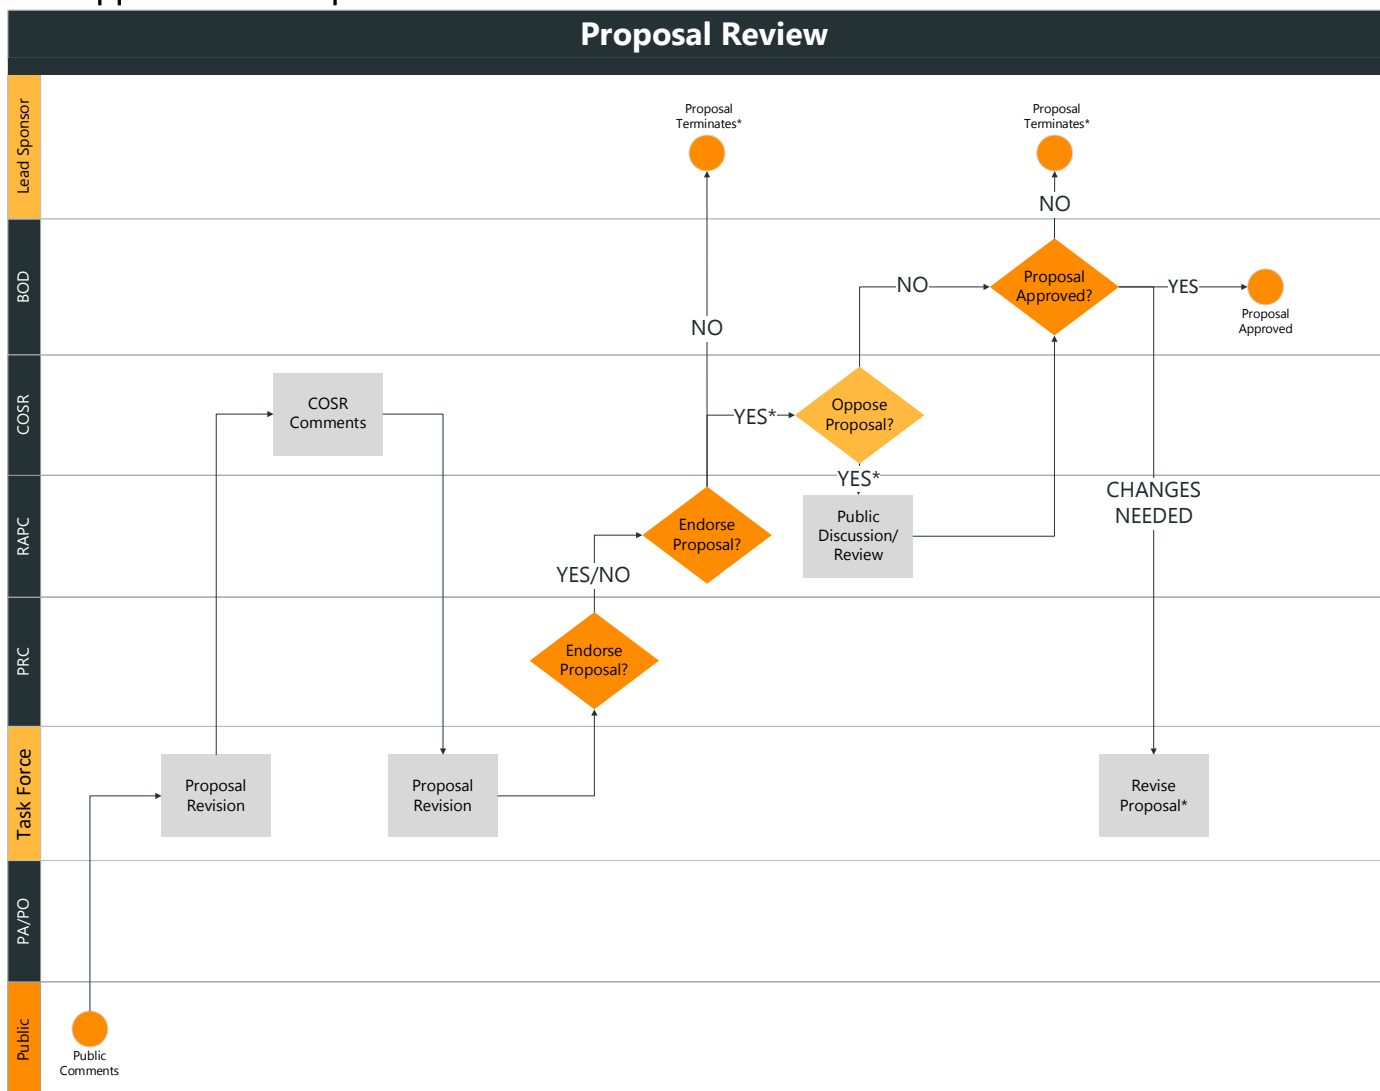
Proposal Review

Lead Sponsor

BOD

COSR

RAPC

PRC

Task Force

PA/PO

Public

Proposal Terminates*

Proposal Terminates*

NO

Proposal Approved?

NO

YES

Proposal Approved

NO

COSR Comments

YES*

Oppose Proposal?

YES*

CHANGES NEEDED

Endorse Proposal?

Public Discussion/ Review

YES/NO

Endorse Proposal?

Proposal Revision

Proposal Revision

Revise Proposal*

Public Comments